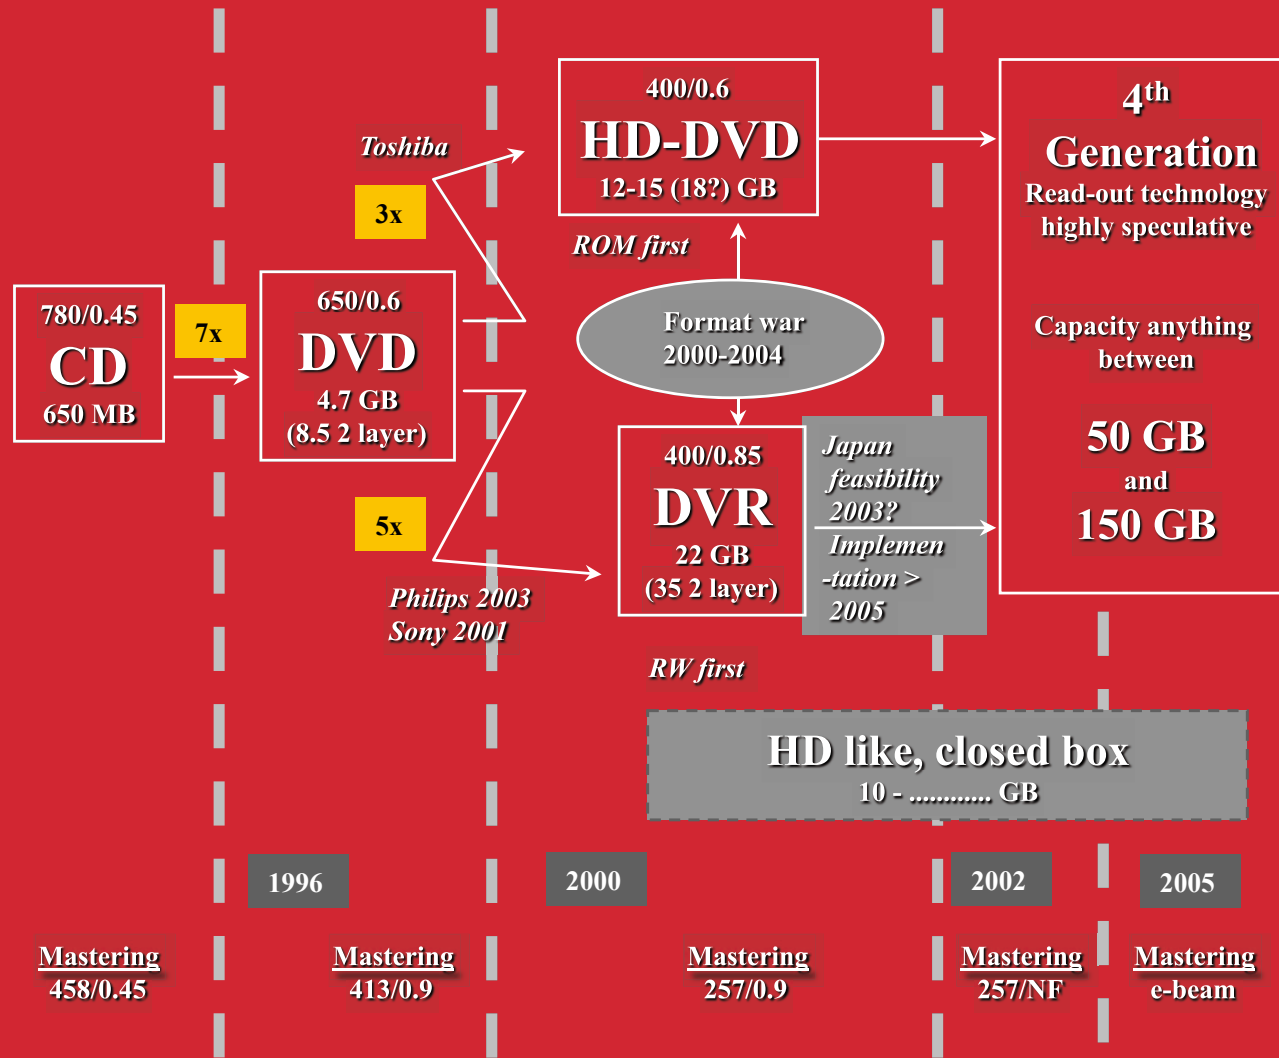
780/0.45
CD
650 MB

7x

650/0.6
DVD
4.7 GB
(8.5 2 layer)

Toshiba

3x

5x

Philips 2003
Sony 2001

400/0.6
HD-DVD
12-15 (18?) GB

ROM first

Format war
2000-2004

400/0.85
DVR
22 GB
(35 2 layer)

RW first

Japan
feasibility
2003?
Implemen
-tation >
2005

4$^{th}$
Generation
Read-out technology
highly speculative

Capacity anything
between

50 GB
and
150 GB

HD like, closed box
10 - ............ GB

1996

2000

2002

2005

Mastering
458/0.45

Mastering
413/0.9

Mastering
257/0.9

Mastering
257/NF

Mastering
e-beam